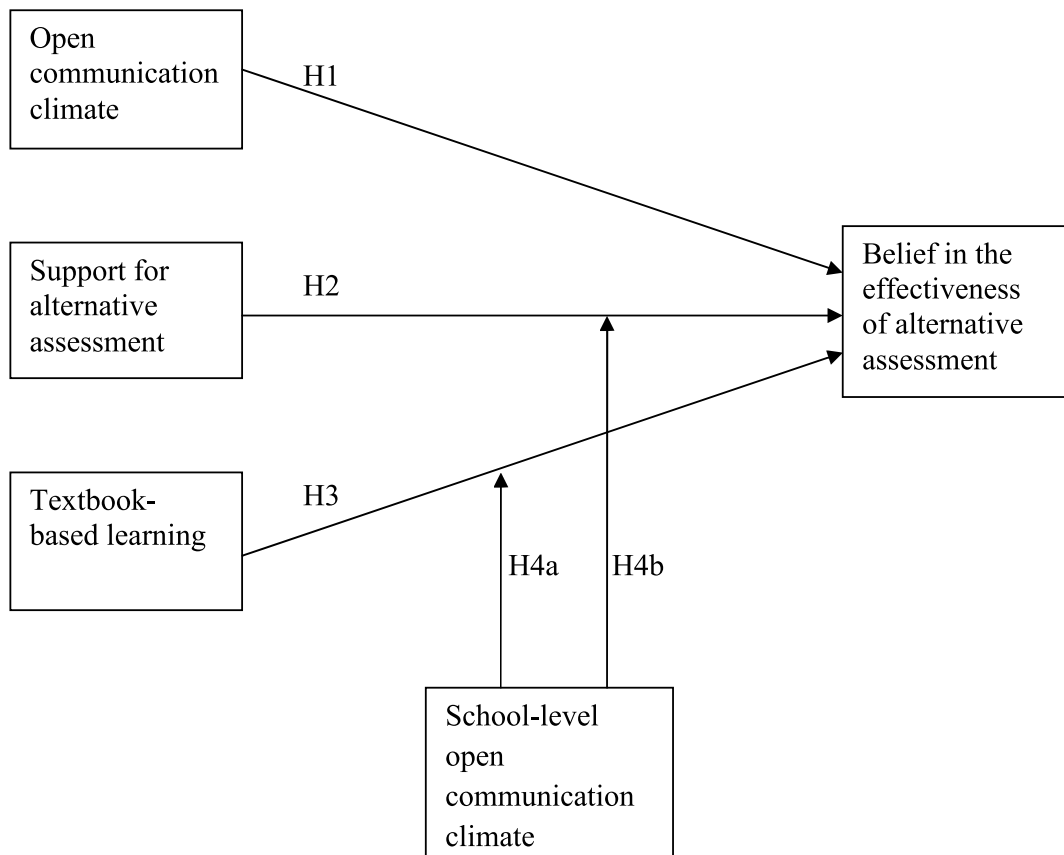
Open communication climate

H1

Support for alternative assessment

H2

Belief in the effectiveness of alternative assessment

Textbook-based learning

H3

H4a

H4b

School-level open communication climate